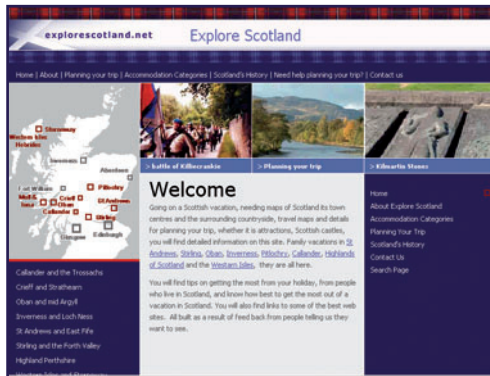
explorescotland.net

Explore Scotland

Home | About | Planning your trip | Accommodation Categories | Scotland's History | Need help planning your trip? | Contact us

Stornoway
Western Isles
Hebrides
Inverness
Aberdeen
Fort William
Pitlochry
Mull & Iona
Crieff
Oban
St Andrews
Callander
Stirling
Glasgow
Edinburgh

> battle of Killiecrankie

> Planning your trip

> Kilmartin Stones

Welcome

Going on a Scottish vacation, needing maps of Scotland its town centres and the surrounding countryside, travel maps and details for planning your trip, whether it is attractions, Scottish castles, you will find detailed information on this site. Family vacations in St Andrews, Stirling, Oban, Inverness, Pitlochry, Callander, Highlands of Scotland and the Western Isles, they are all here.

You will find tips on getting the most from your holiday, from people who live in Scotland, and know how best to get the most out of a vacation in Scotland. You will also find links to some of the best web sites. All built as a result of feed back from people telling us they want to see.

Home
About Explore Scotland
Accommodation Categories
Planning Your Trip
Scotland's History
Contact Us
Search Page

Callander and the Trossachs
Crieff and Strathearn
Oban and mid Argyll
Inverness and Loch Ness
St Andrews and East Fife
Stirling and the Forth Valley
Highland Perthshire
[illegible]